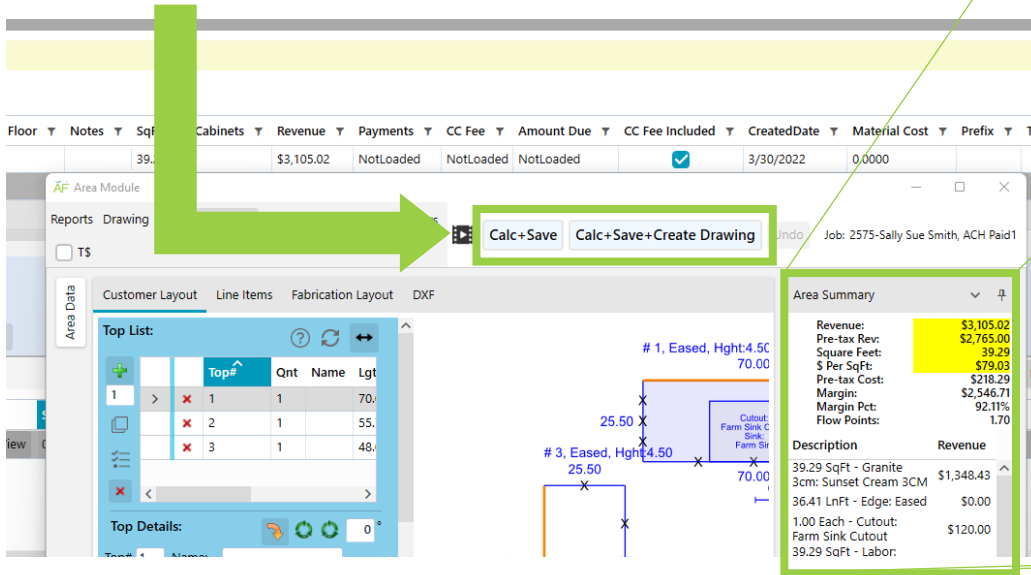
| Floor | Notes | SqF | Cabinets | Revenue | Payments | CC Fee | Amount Due | CC Fee Included | CreatedDate | Material Cost | Prefix |
|---|---|---|---|---|---|---|---|---|---|---|---|
| | | 39. | | $3,105.02 | NotLoaded | NotLoaded | NotLoaded | ✓ | 3/30/2022 | 0.0000 | |

ĀF Area Module

Reports Drawing

T$

Calc+Save Calc+Save+Create Drawing Undo Job: 2575-Sally Sue Smith, ACH Paid1

Area Data

Customer Layout Line Items Fabrication Layout DXF

Top List:

| | | Top# | Qnt | Name | Lgt |
|---|---|---|---|---|---|
| > | ✕ | 1 | 1 | | 70. |
| | ✕ | 2 | 1 | | 55. |
| | ✕ | 3 | 1 | | 48. |

1

Top Details: 0 °

Top# 1 Name:

# 1, Eased, Hght:4.50
70.00
25.50
Cutout: Farm Sink C Sink: Farm Sin
# 3, Eased, Hght:4.50
25.50
70.00

Area Summary

Revenue: $3,105.02
Pre-tax Rev: $2,765.00
Square Feet: 39.29
$ Per SqFt: $79.03
Pre-tax Cost: $218.29
Margin: $2,546.71
Margin Pct: 92.11%
Flow Points: 1.70

| Description | Revenue |
|---|---|
| 39.29 SqFt - Granite 3cm: Sunset Cream 3CM | $1,348.43 |
| 36.41 LnFt - Edge: Eased | $0.00 |
| 1.00 Each - Cutout: Farm Sink Cutout | $120.00 |
| 39.29 SqFt - Labor: | |

iew